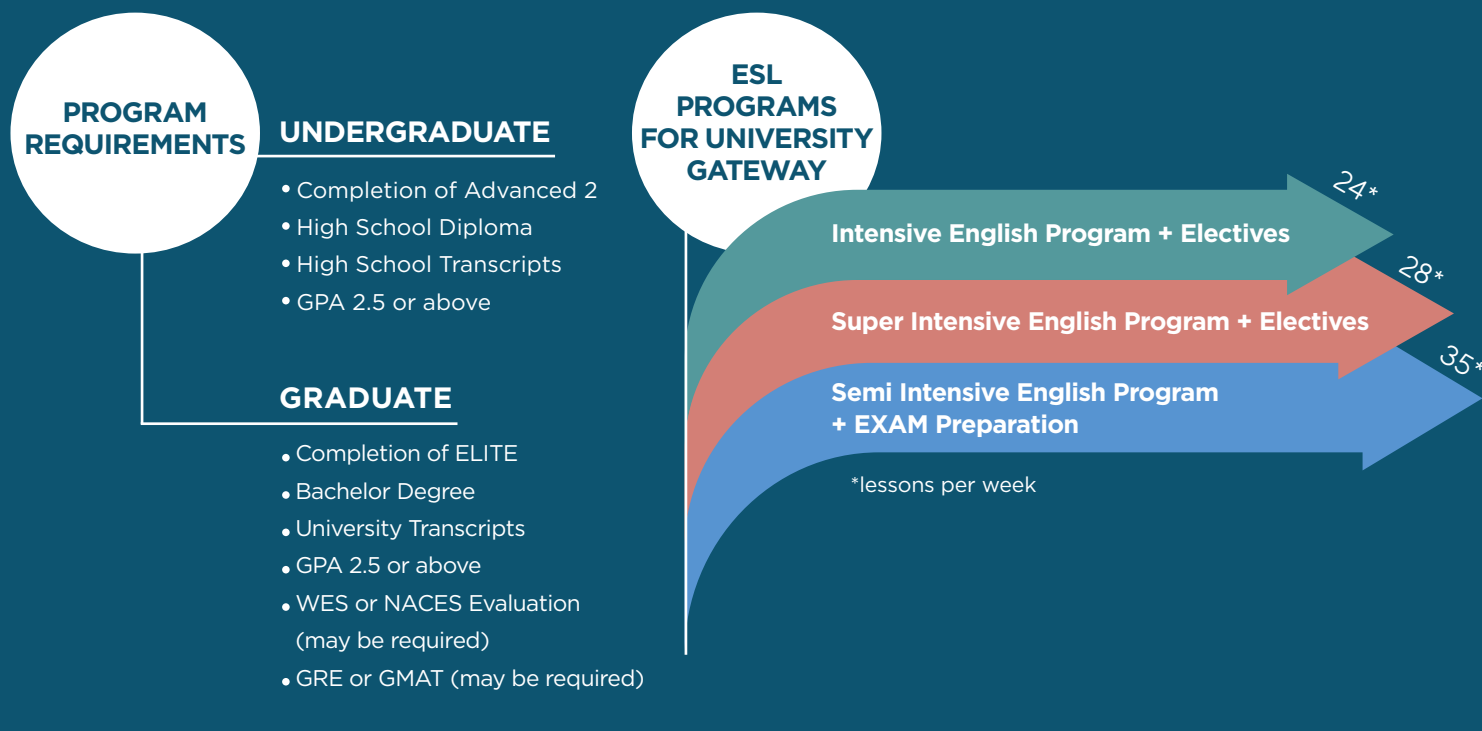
PROGRAM REQUIREMENTS

UNDERGRADUATE

• Completion of Advanced 2
• High School Diploma
• High School Transcripts
• GPA 2.5 or above

GRADUATE

• Completion of ELITE
• Bachelor Degree
• University Transcripts
• GPA 2.5 or above
• WES or NACES Evaluation (may be required)
• GRE or GMAT (may be required)

ESL PROGRAMS FOR UNIVERSITY GATEWAY

Intensive English Program + Electives 24*

Super Intensive English Program + Electives 28*

Semi Intensive English Program + EXAM Preparation 35*

*lessons per week